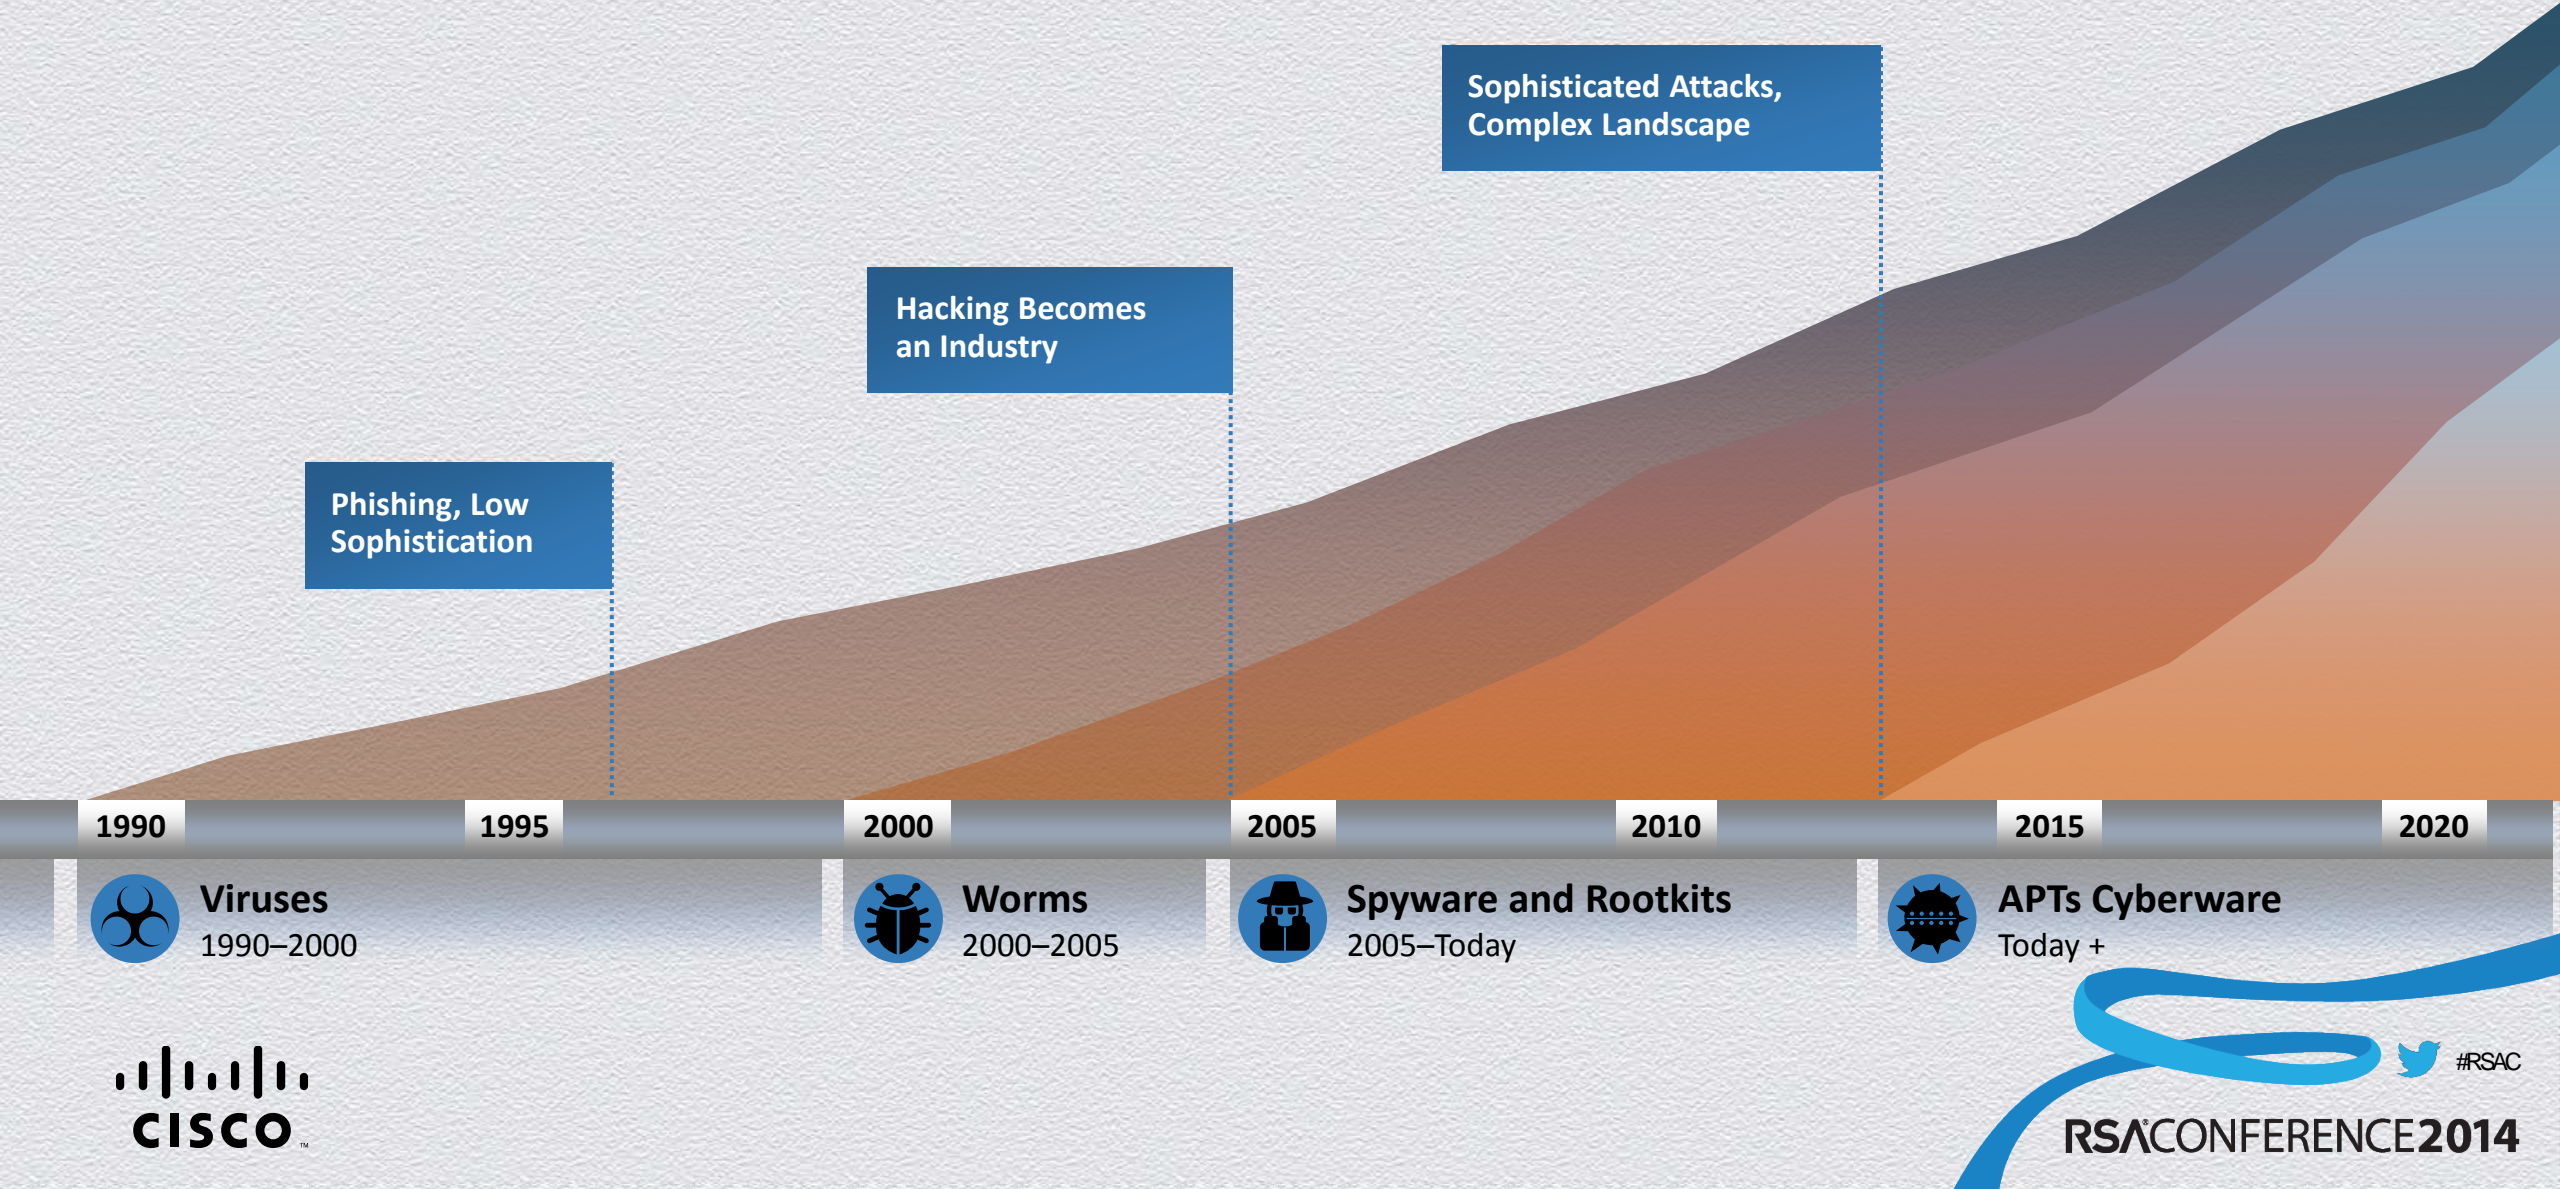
Sophisticated Attacks, Complex Landscape

Hacking Becomes an Industry

Phishing, Low Sophistication

1990 1995 2000 2005 2010 2015 2020

Viruses
1990–2000

Worms
2000–2005

Spyware and Rootkits
2005–Today

APTs Cyberware
Today +

CISCO

#RSAC

RSACONFERENCE2014